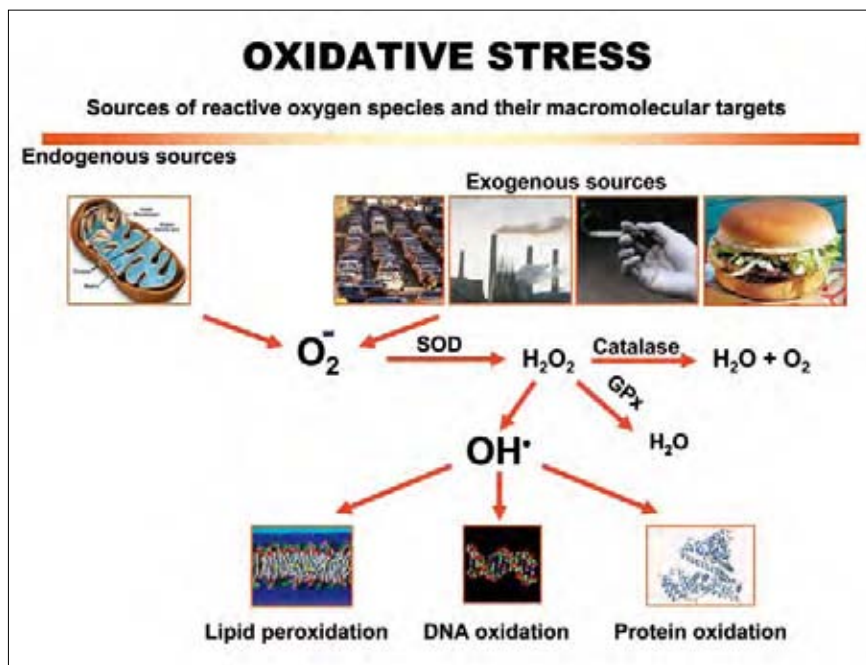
OXIDATIVE STRESS

Sources of reactive oxygen species and their macromolecular targets

Endogenous sources

Exogenous sources

$O_2^-$

SOD

$H_2O_2$

Catalase

$H_2O + O_2$

GPx

$H_2O$

$OH^\cdot$

Lipid peroxidation

DNA oxidation

Protein oxidation